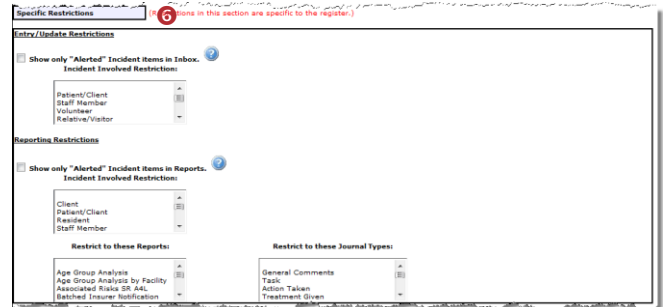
Specific Restrictions

6

(R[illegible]tions in this section are specific to the register.)

Entry/Update Restrictions

Show only "Alerted" Incident items in Inbox.

Incident Involved Restriction:

Patient/Client
Staff Member
Volunteer
Relative/Visitor

Reporting Restrictions

Show only "Alerted" Incident items in Reports.

Incident Involved Restriction:

Client
Patient/Client
Resident
Staff Member

Restrict to these Reports:

Age Group Analysis
Age Group Analysis by Facility
Associated Risks SR A4L
Batched Insurer Notification

Restrict to these Journal Types:

General Comments
Task
Action Taken
Treatment Given